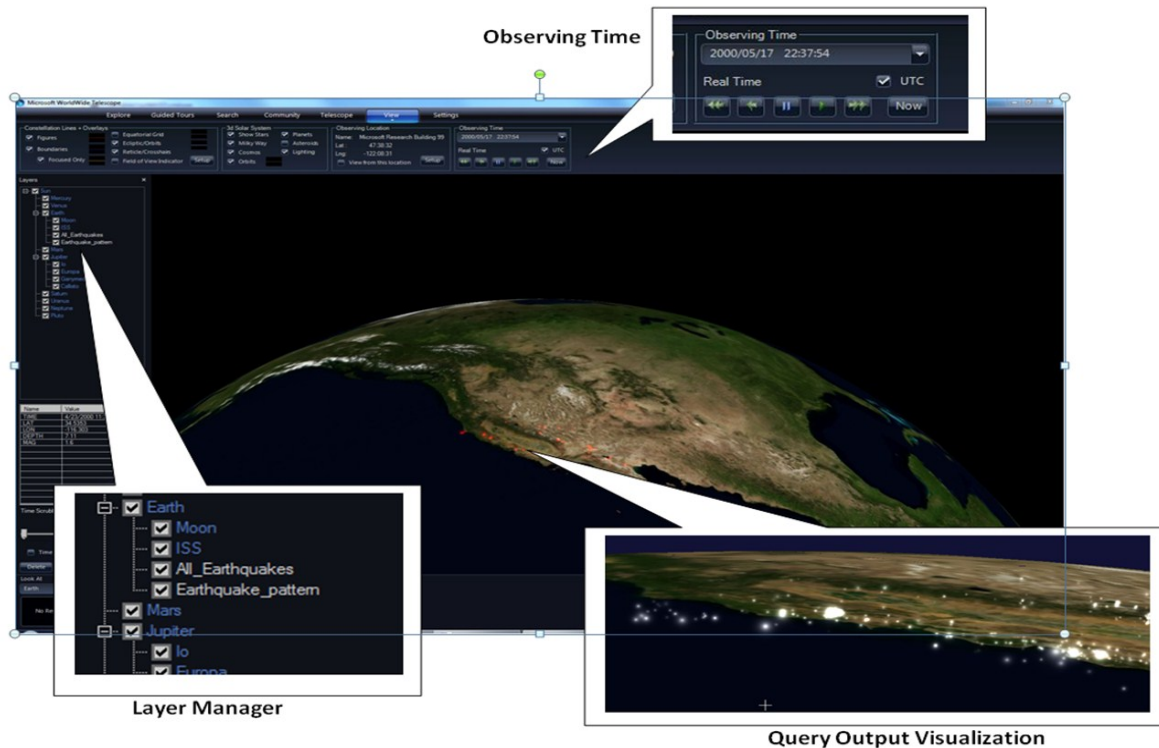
Observing Time

Observing Time
2000/05/17 22:37:54
Real Time UTC
Now

Microsoft WorldWide Telescope
Explore Guided Tours Search Community Telescope View Settings

Constellation Lines + Overlays
Figures
Boundaries
Focused Only
Equatorial Grid
Ecliptic/Orbits
Reticle/Crosshairs
Field of View Indicator
Setup

3d Solar System
Show Stars
Milky Way
Cosmos
Orbits
Planets
Asteroids
Lighting

Observing Location
Name Microsoft Research Building 99
Lat 47:38:32
Lng -122:08:31
View from this location
Setup

Observing Time
2000/05/17 22:37:54
Real Time UTC
Now

Layers
Sun
Mercury
Venus
Earth
Moon
ISS
All_Earthquakes
Earthquake_pattern
Mars
Jupiter
Io
Europa
Ganymede
Callisto
Saturn
Uranus
Neptune
Pluto

| Name | Value |
|---|---|
| TIME | 4/25/2000 11 |
| LAT | 34.6165 |
| LON | -116.365 |
| DEPTH | 7.51 |
| MAG | 1.6 |

Time Scrub
Time
Delete
Look At
Earth
No Re

Earth
Moon
ISS
All_Earthquakes
Earthquake_pattern
Mars
Jupiter
Io
Europa

Layer Manager

Query Output Visualization